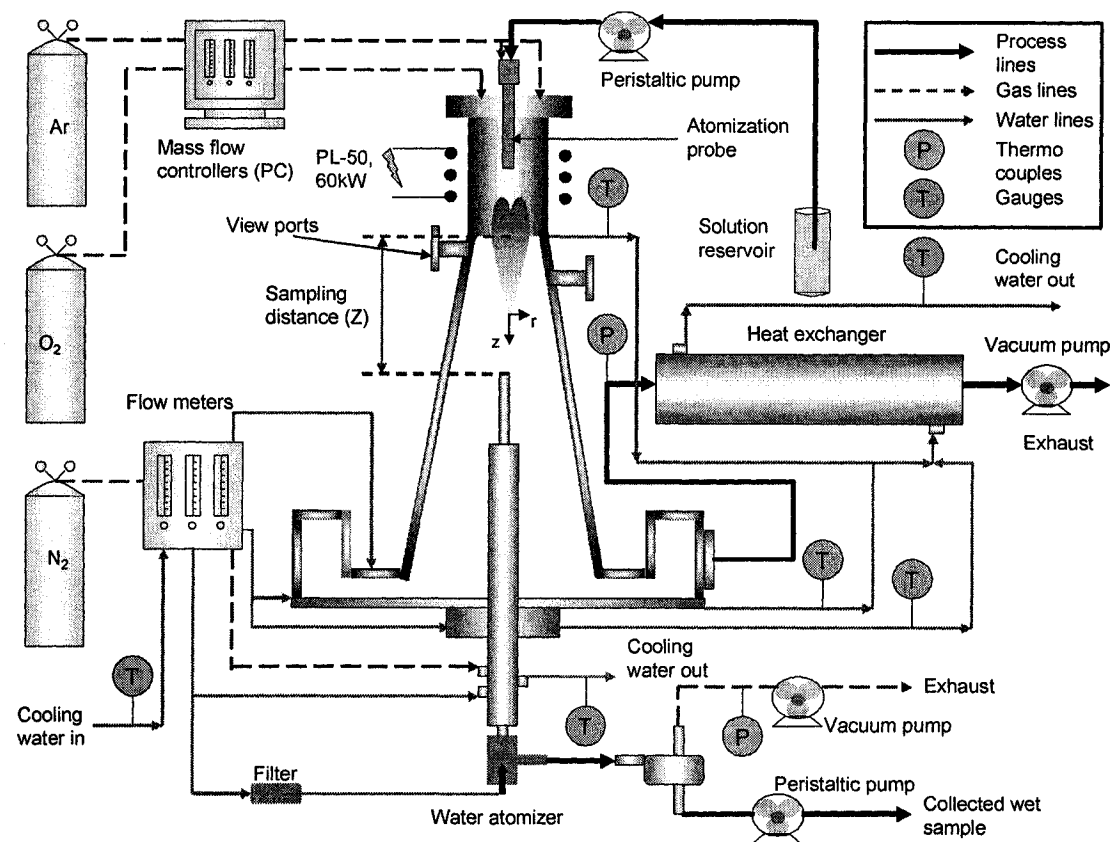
Ar

Mass flow controllers (PC)

Peristaltic pump

Process lines
Gas lines
Water lines
P Thermo couples
T Gauges

Atomization probe

PL-50, 60kW

T

View ports

Solution reservoir

T Cooling water out

Sampling distance (Z)

P

z r

Heat exchanger

Vacuum pump

Exhaust

$O_2$

Flow meters

$N_2$

T

T

Cooling water out

Exhaust

T

P

Vacuum pump

T

Cooling water in

Filter

Water atomizer

Peristaltic pump

Collected wet sample